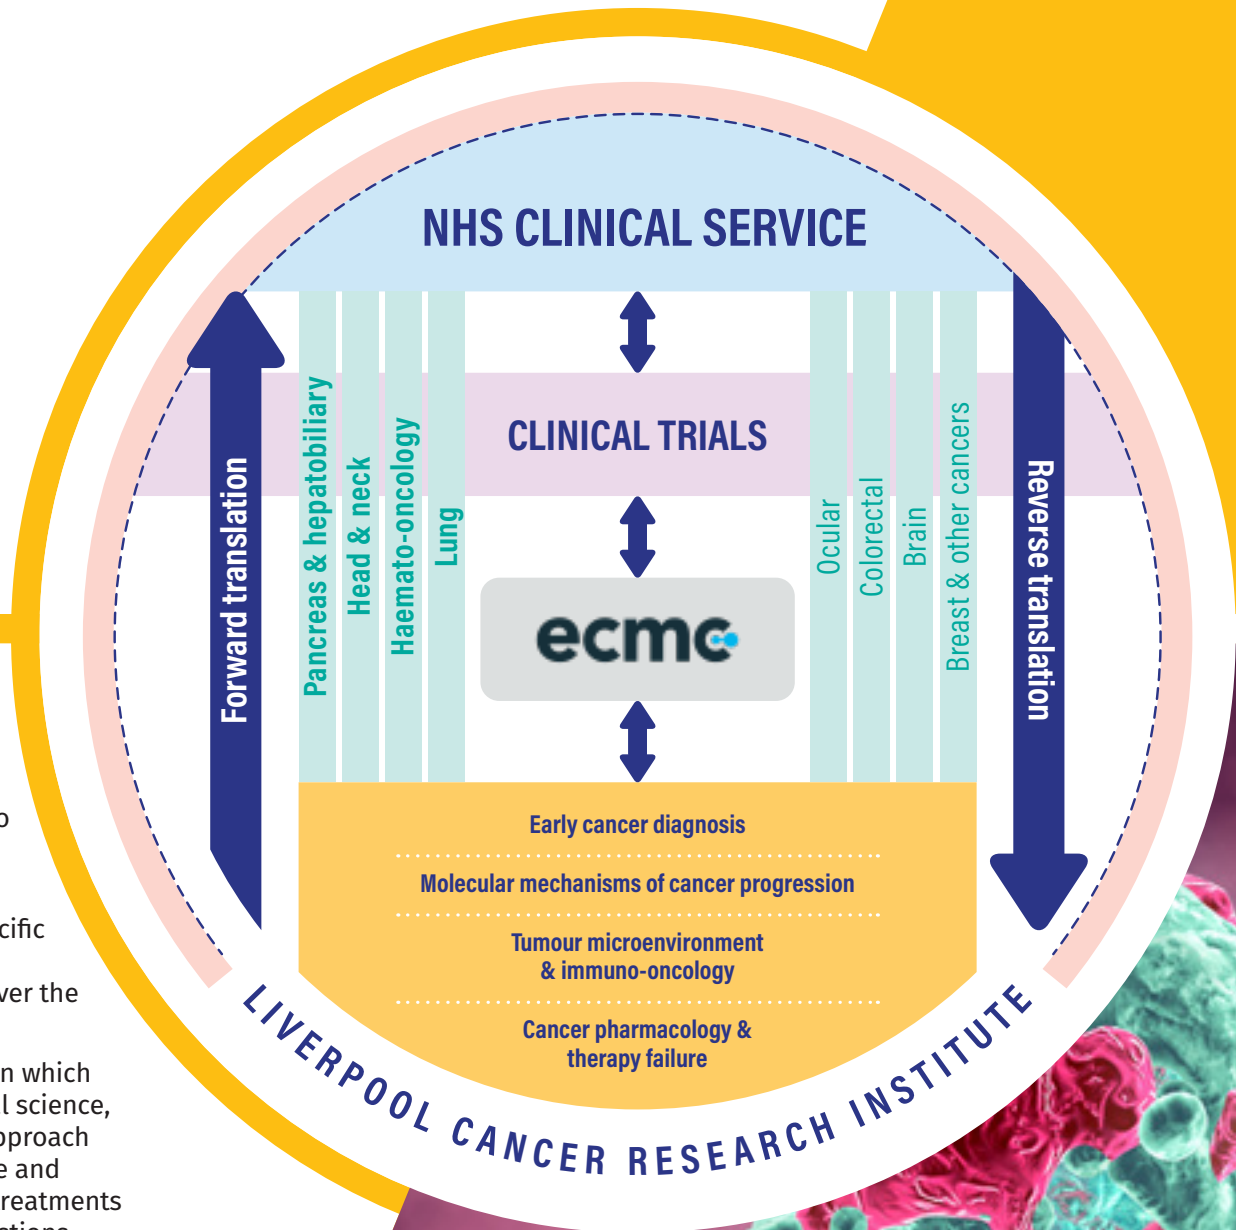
NHS CLINICAL SERVICE

Forward translation

Pancreas & hepatobiliary

Head & neck

Haemato-oncology

Lung

CLINICAL TRIALS

ecmc

Ocular

Colorectal

Brain

Breast & other cancers

Reverse translation

Early cancer diagnosis

Molecular mechanisms of cancer progression

Tumour microenvironment & immuno-oncology

Cancer pharmacology & therapy failure

LIVERPOOL CANCER RESEARCH INSTITUTE

o

cific

ver the

n which
l science,
pproach
e and
reatments
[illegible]